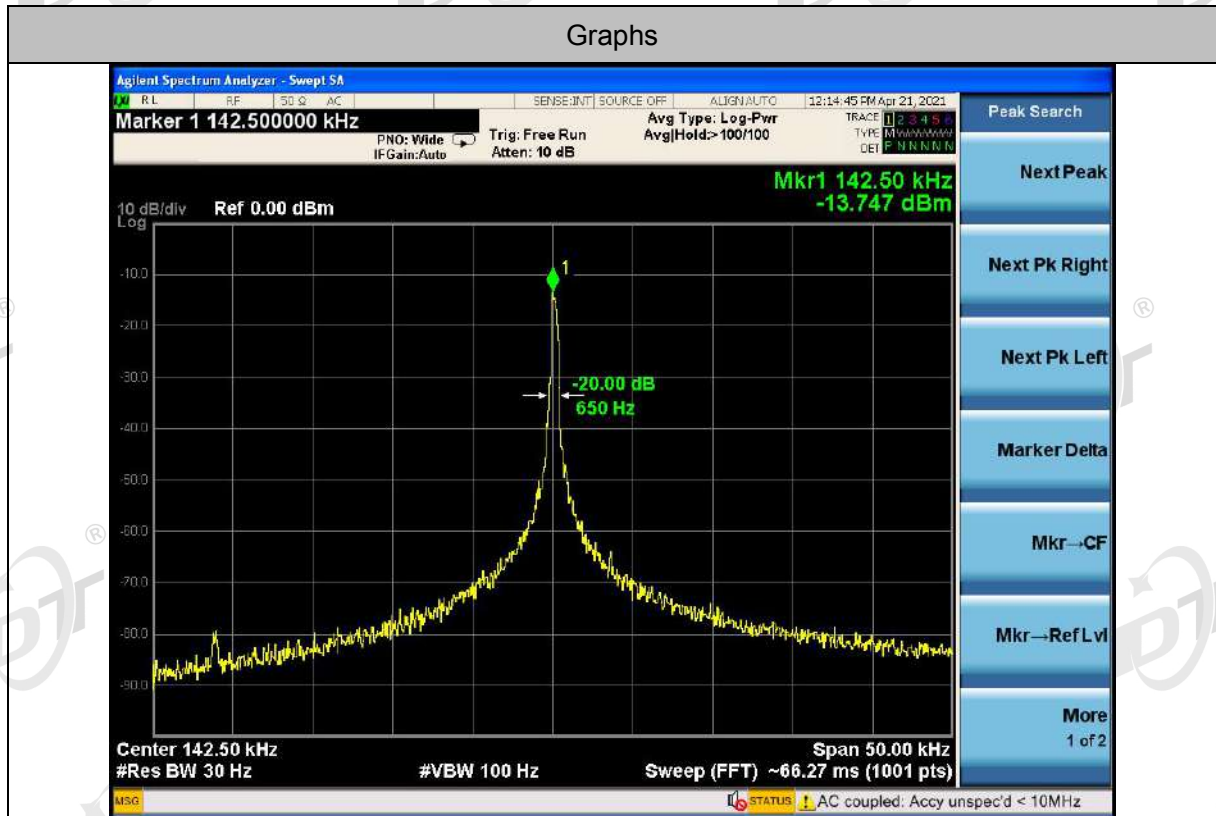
Graphs

Agilent Spectrum Analyzer - Swept SA

RL RF 50 Ω AC SENSE:INT SOURCE OFF ALIGN AUTO 12:14:45 PM Apr 21, 2021

Marker 1 142.500000 kHz

PNO: Wide IFGain:Auto Trig: Free Run Atten: 10 dB Avg Type: Log-Pwr Avg|Hold:>100/100

TRACE 1 2 3 4 5 6 TYPE M WWWWW DET P N N N N N

Mkr1 142.50 kHz -13.747 dBm

10 dB/div Log Ref 0.00 dBm

-10.0
-20.0
-30.0
-40.0
-50.0
-60.0
-70.0
-80.0
-90.0

1

-20.00 dB 650 Hz

Center 142.50 kHz Span 50.00 kHz
#Res BW 30 Hz #VBW 100 Hz Sweep (FFT) ~66.27 ms (1001 pts)

Peak Search
Next Peak
Next Pk Right
Next Pk Left
Marker Delta
Mkr→CF
Mkr→RefLvl
More 1 of 2

MSG STATUS AC coupled: Accy unspec'd < 10MHz